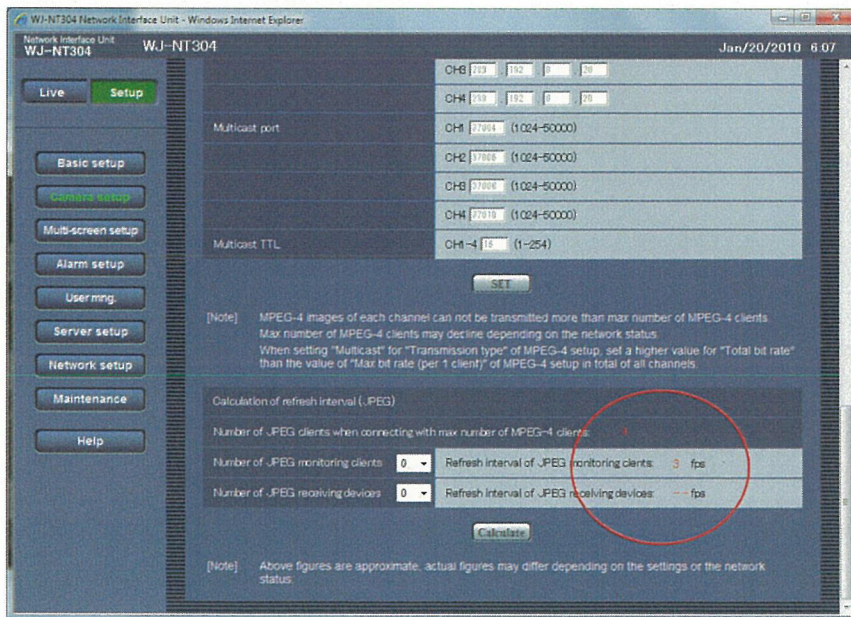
WJ-NT304 Network Interface Unit - Windows Internet Explorer

Network Interface Unit
WJ-NT304 WJ-NT304

Jan/20/2010 6:07

Live Setup

Basic setup
Camera setup
Multi-screen setup
Alarm setup
User mng.
Server setup
Network setup
Maintenance
Help

| | CH3 239 . 192 . 0 . 20 |
|---|---|
| | CH4 239 . 192 . 0 . 20 |
| Multicast port | CH1 37004 (1024-50000) |
| | CH2 37006 (1024-50000) |
| | CH3 37008 (1024-50000) |
| | CH4 37010 (1024-50000) |
| Multicast TTL | CH1-4 16 (1-254) |

SET

[Note] MPEG-4 images of each channel can not be transmitted more than max number of MPEG-4 clients.
Max number of MPEG-4 clients may decline depending on the network status.
When setting "Multicast" for "Transmission type" of MPEG-4 setup, set a higher value for "Total bit rate" than the value of "Max bit rate (per 1 client)" of MPEG-4 setup in total of all channels.

Calculation of refresh interval (JPEG)

Number of JPEG clients when connecting with max number of MPEG-4 clients 4

| Number of JPEG monitoring clients 0 | Refresh interval of JPEG monitoring clients 3 fps |
|---|---|
| Number of JPEG receiving devices 0 | Refresh interval of JPEG receiving devices --- fps |

Calculate

[Note] Above figures are approximate, actual figures may differ depending on the settings or the network status.